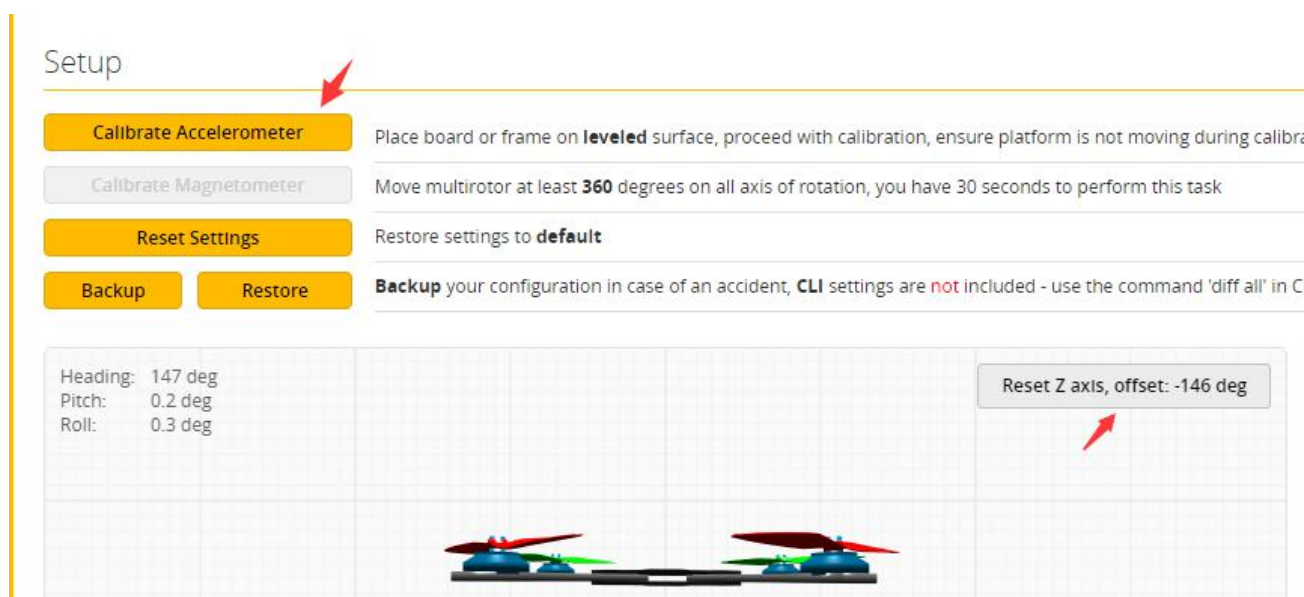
Setup

Calibrate Accelerometer

Place board or frame on **leveled** surface, proceed with calibration, ensure platform is not moving during calibra

Calibrate Magnetometer

Move multirotor at least **360** degrees on all axis of rotation, you have 30 seconds to perform this task

Reset Settings

Restore settings to **default**

Backup

Restore

**Backup** your configuration in case of an accident, **CLI** settings are not included - use the command 'diff all' in C

Heading: 147 deg
Pitch: 0.2 deg
Roll: 0.3 deg

Reset Z axis, offset: -146 deg